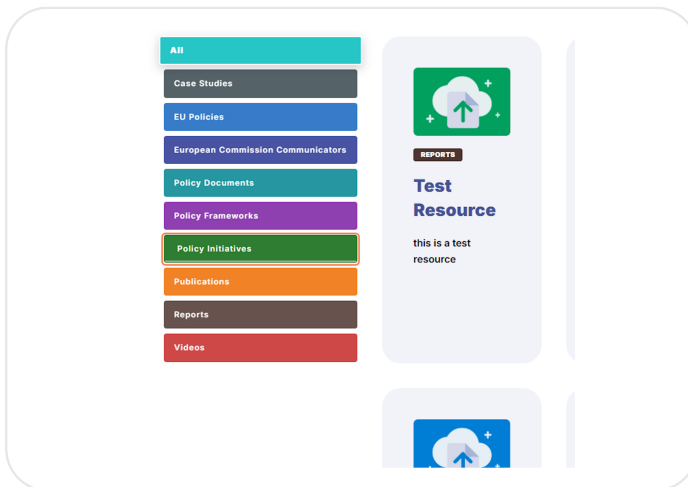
All

Case Studies

EU Policies

European Commission Communicators

Policy Documents

Policy Frameworks

Policy Initiatives

Publications

Reports

Videos

REPORTS

Test Resource

this is a test resource